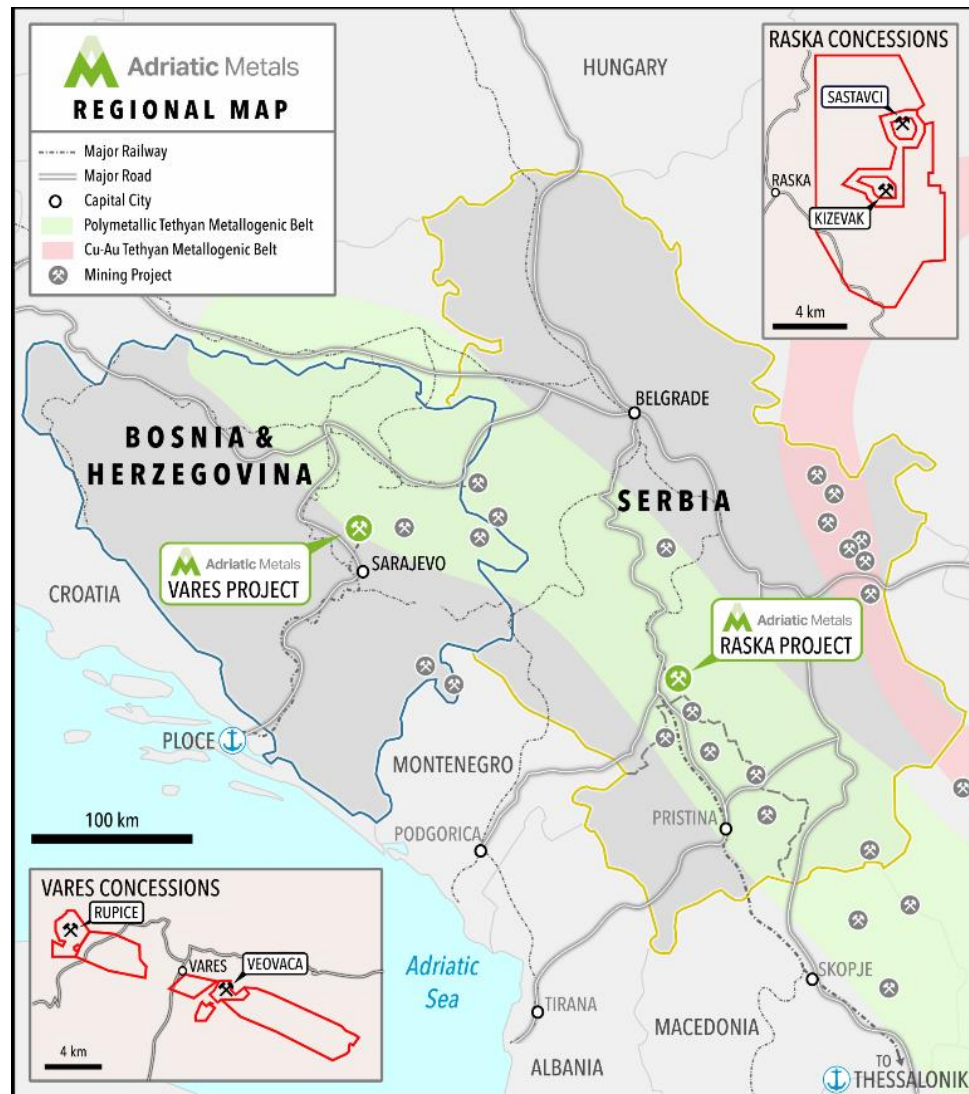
Adriatic Metals
REGIONAL MAP

Major Railway
Major Road
Capital City
Polymetallic Tethyan Metallogenic Belt
Cu-Au Tethyan Metallogenic Belt
Mining Project

HUNGARY

RASKA CONCESSIONS
SASTAVCI
RASKA
KIZEVAK
4 km

BELGRADE
BOSNIA & HERZEGOVINA
SERBIA
Adriatic Metals
VARES PROJECT
SARAJEVO
CROATIA
Adriatic Metals
RASKA PROJECT
PLOCE
MONTENEGRO
100 km
PODGORICA
PRISTINA
VARES CONCESSIONS
RUPICE
VARES
VEOVACA
4 km
Adriatic Sea
SKOPJE
TIRANA
MACEDONIA
ALBANIA
TO
THESSALONIK